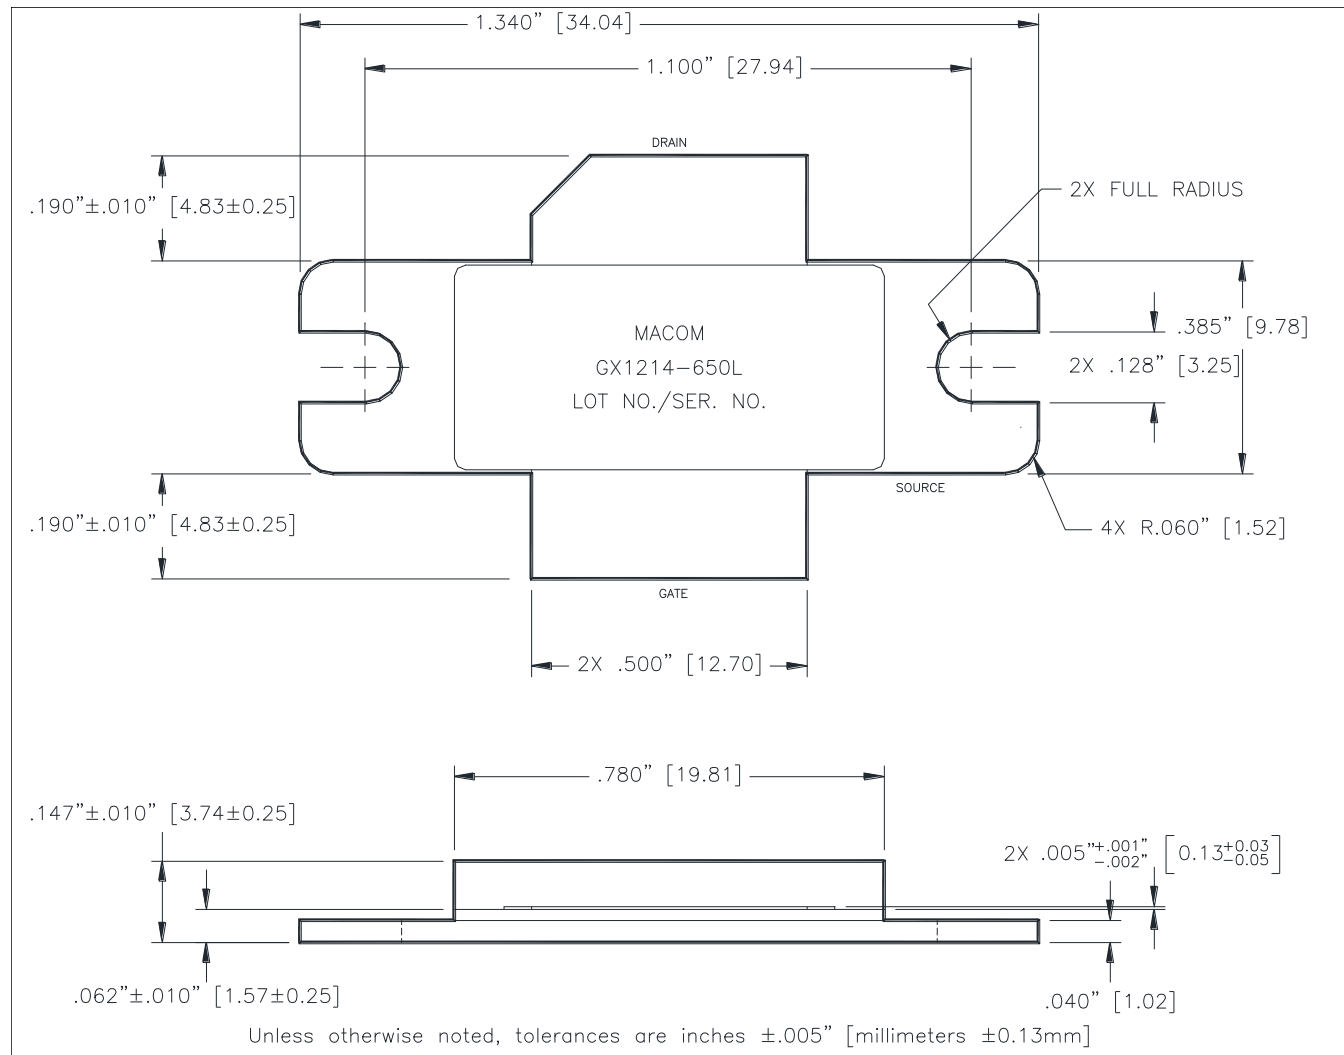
1.340" [34.04]

1.100" [27.94]

DRAIN

2X FULL RADIUS

.190"±.010" [4.83±0.25]

MACOM
GX1214-650L
LOT NO./SER. NO.

.385" [9.78]

2X .128" [3.25]

SOURCE

4X R.060" [1.52]

.190"±.010" [4.83±0.25]

GATE

2X .500" [12.70]

.780" [19.81]

.147"±.010" [3.74±0.25]

2X .005"$^{+.001"}_{-.002"}$ $\left[0.13^{+0.03}_{-0.05}\right]$

.062"±.010" [1.57±0.25]

.040" [1.02]

Unless otherwise noted, tolerances are inches ±.005" [millimeters ±0.13mm]